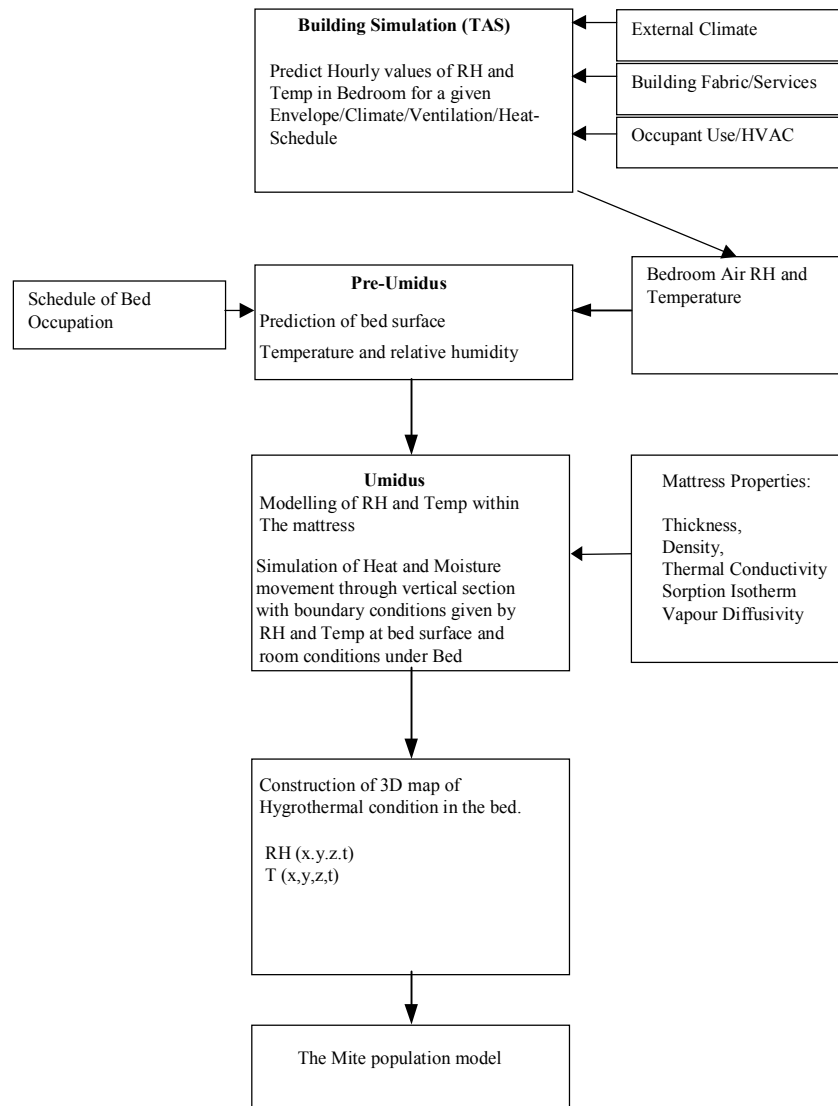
**Building Simulation (TAS)**

Predict Hourly values of RH and Temp in Bedroom for a given Envelope/Climate/Ventilation/Heat-Schedule

External Climate

Building Fabric/Services

Occupant Use/HVAC

Schedule of Bed Occupation

**Pre-Umidus**

Prediction of bed surface

Temperature and relative humidity

Bedroom Air RH and Temperature

**Umidus**
Modelling of RH and Temp within The mattress

Simulation of Heat and Moisture movement through vertical section with boundary conditions given by RH and Temp at bed surface and room conditions under Bed

Mattress Properties:

Thickness,
Density,
Thermal Conductivity
Sorption Isotherm
Vapour Diffusivity

Construction of 3D map of Hygrothermal condition in the bed.

RH (x.y.z.t)
T (x,y,z,t)

The Mite population model